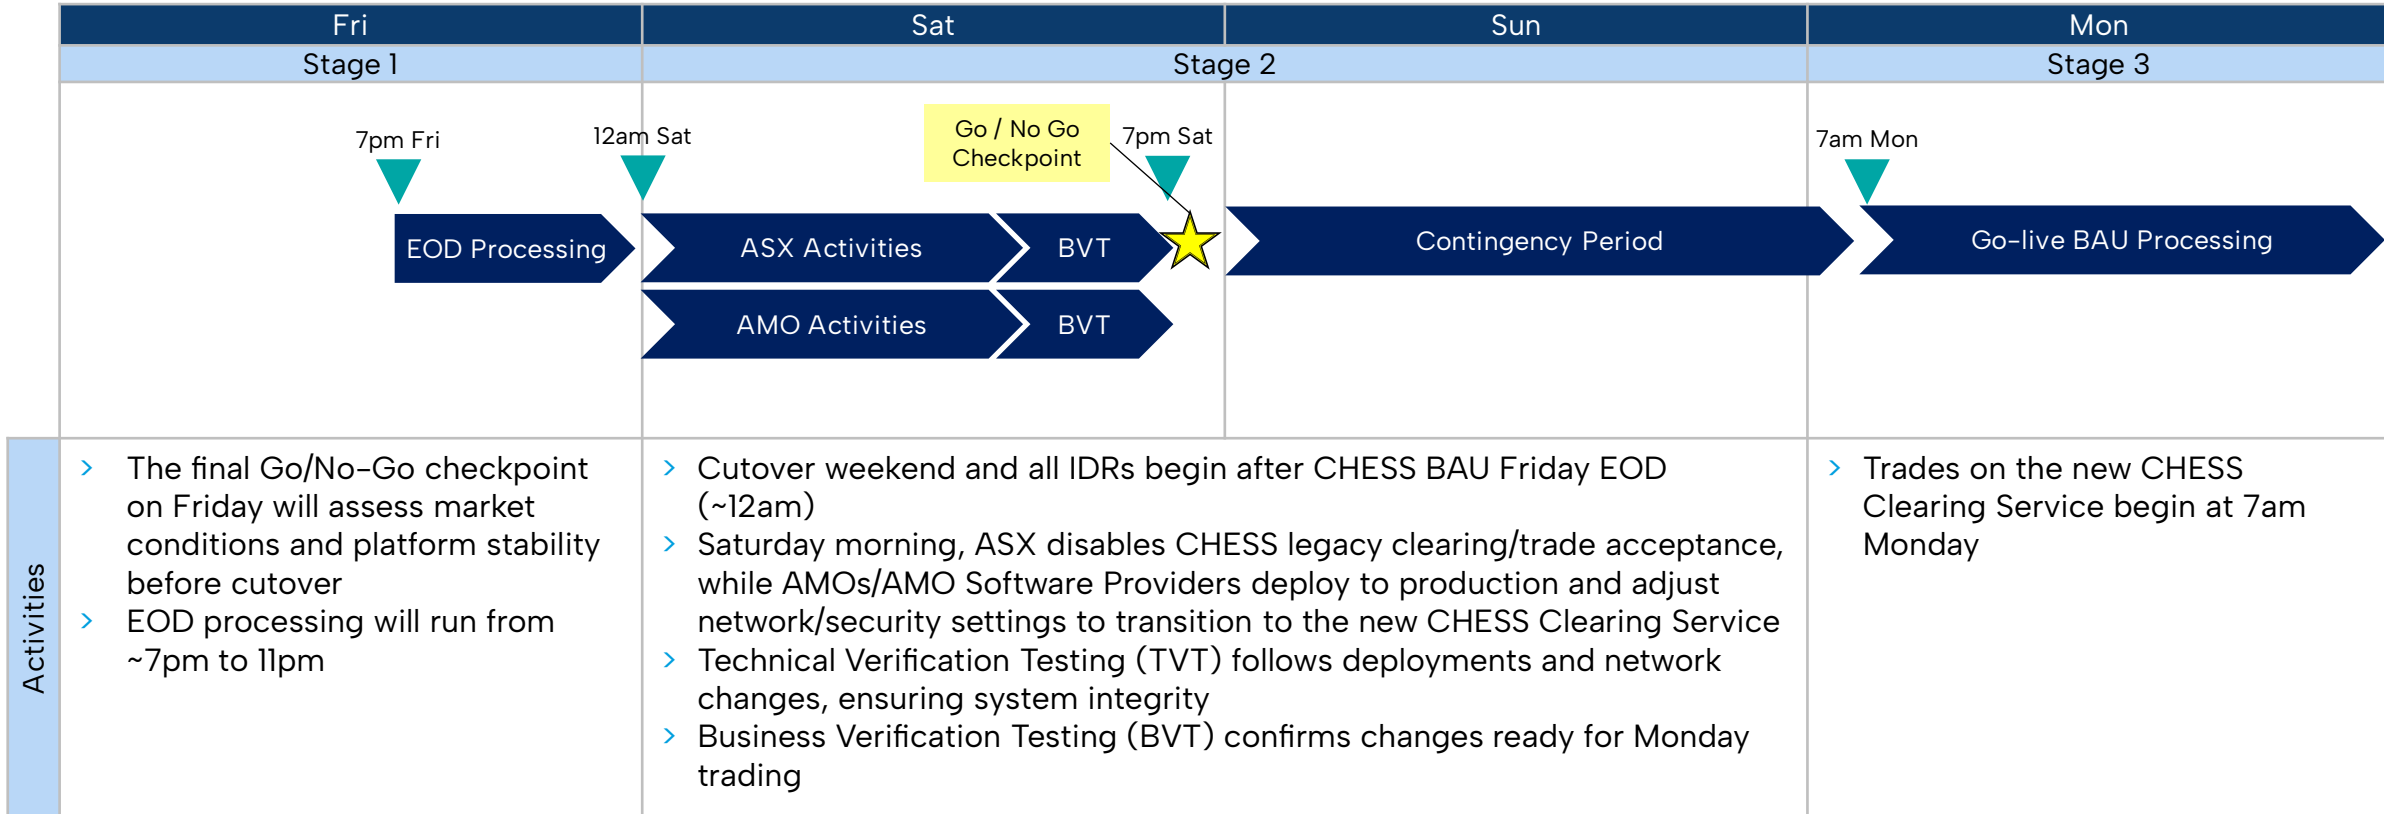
| Fri | Sat | Sun | Mon |
|---|---|---|---|
| Stage 1 | Stage 2 | | Stage 3 |

7pm Fri

12am Sat

Go / No Go Checkpoint

7pm Sat

7am Mon

EOD Processing

ASX Activities

BVT

AMO Activities

BVT

Contingency Period

Go-live BAU Processing

Activities

› The final Go/No-Go checkpoint on Friday will assess market conditions and platform stability before cutover

› EOD processing will run from ~7pm to 11pm

› Cutover weekend and all IDRs begin after CHESS BAU Friday EOD (~12am)

› Saturday morning, ASX disables CHESS legacy clearing/trade acceptance, while AMOs/AMO Software Providers deploy to production and adjust network/security settings to transition to the new CHESS Clearing Service

› Technical Verification Testing (TVT) follows deployments and network changes, ensuring system integrity

› Business Verification Testing (BVT) confirms changes ready for Monday trading

› Trades on the new CHESS Clearing Service begin at 7am Monday